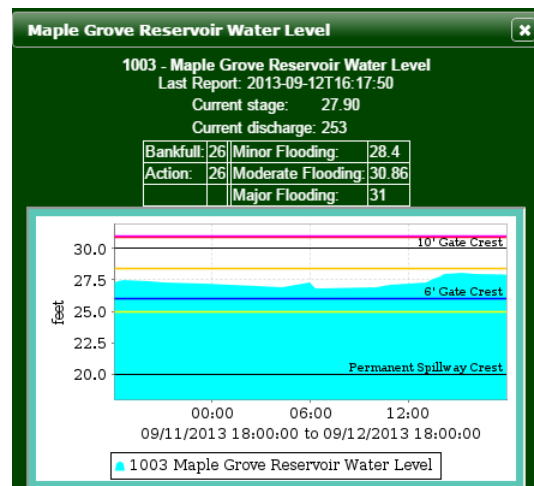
Maple Grove Reservoir Water Level

1003 - Maple Grove Reservoir Water Level
Last Report: 2013-09-12T16:17:50
Current stage: 27.90
Current discharge: 253

| | | | |
|---|---|---|---|
| Bankfull: | 26 | Minor Flooding: | 28.4 |
| Action: | 26 | Moderate Flooding: | 30.86 |
| | | Major Flooding: | 31 |

10' Gate Crest
6' Gate Crest
Permanent Spillway Crest

30.0
27.5
25.0
22.5
20.0

feet

00:00
06:00
12:00

09/11/2013 18:00:00 to 09/12/2013 18:00:00

1003 Maple Grove Reservoir Water Level